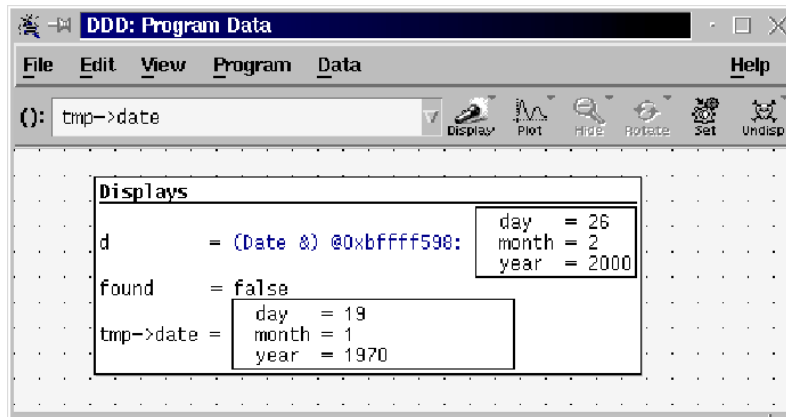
DDD: Program Data

File Edit View Program Data Help

(): tmp->date

Display Plot Hide Rotate Set Undisp

Displays

d = (Date &) @0xbffff598:

| day | = 26 |
|---|---|
| month | = 2 |
| year | = 2000 |

found = false

tmp->date =

| day | = 19 |
|---|---|
| month | = 1 |
| year | = 1970 |